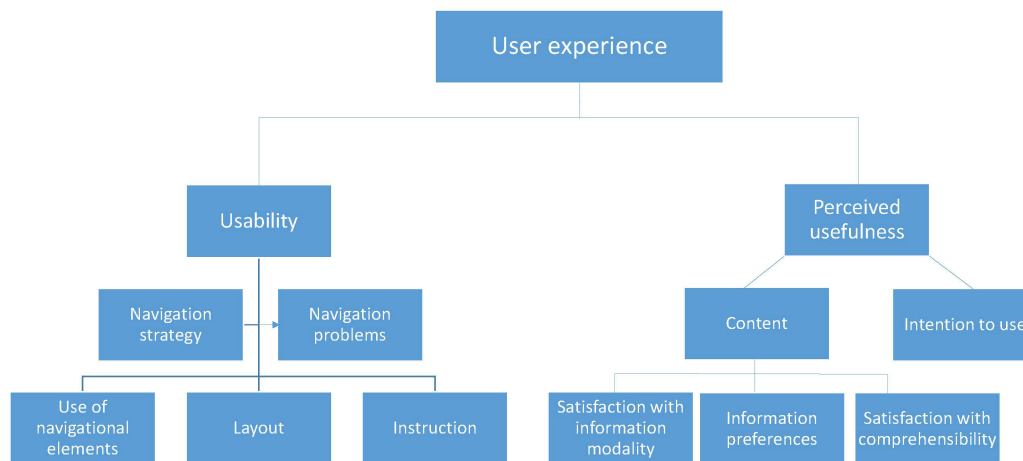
User experience

Usability

Perceived usefulness

Navigation strategy

Navigation problems

Content

Intention to use

Use of navigational elements

Layout

Instruction

Satisfaction with information modality

Information preferences

Satisfaction with comprehensibility